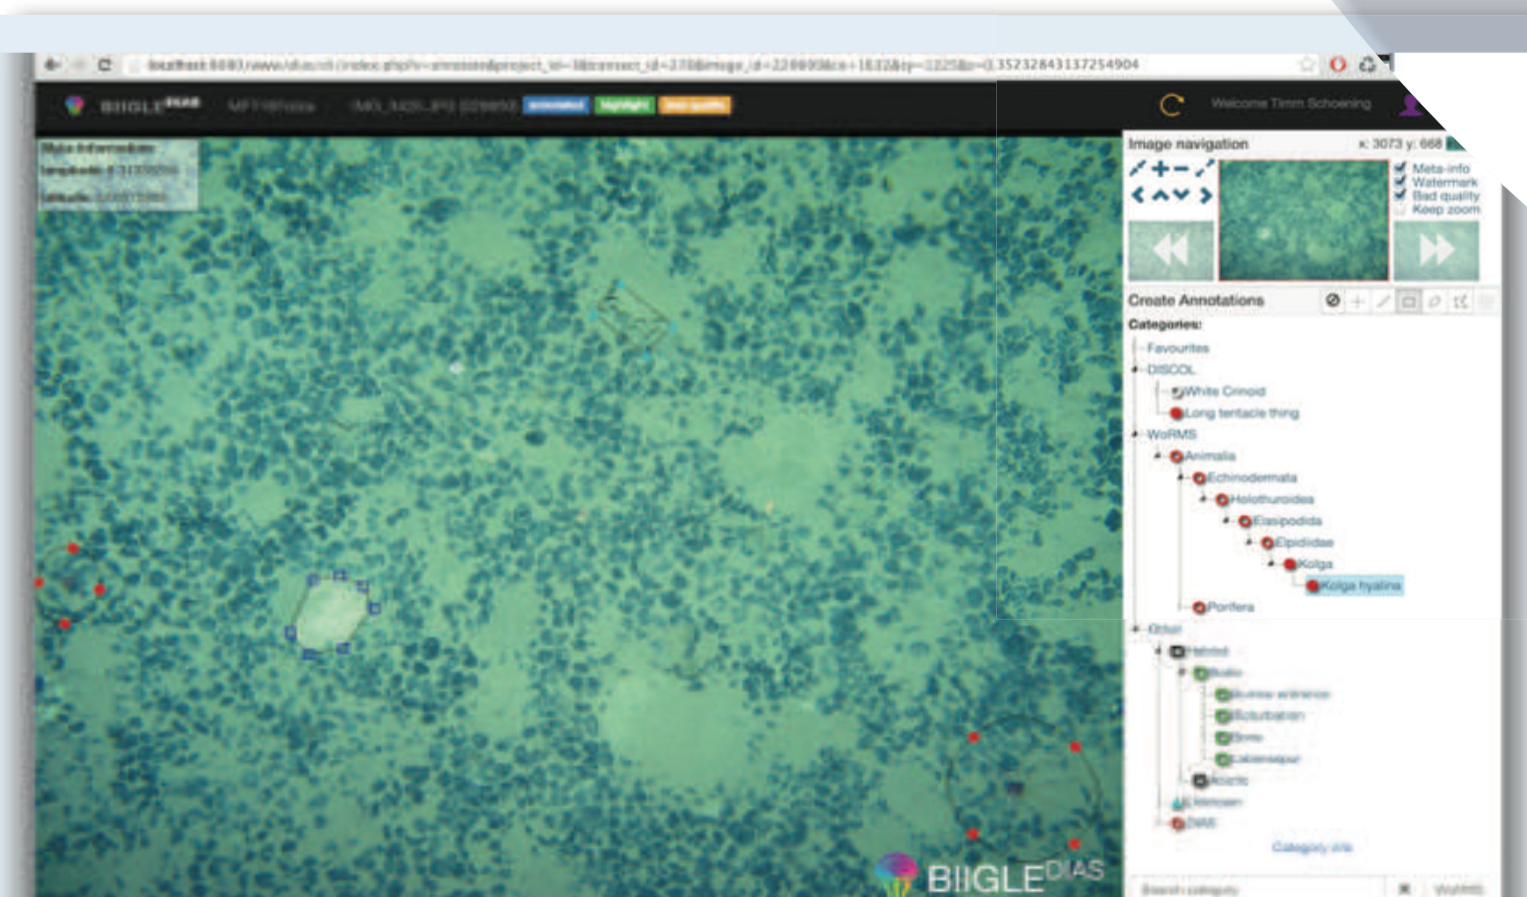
localhost:8080/www/dias/index.php?r=annotate&project_id=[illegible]&image_id=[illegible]&z=0.35232843137254904

BIIGLE DIAS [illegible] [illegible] annotated highlight bad quality

Welcome Timm Schoening

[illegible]

Image navigation x: 3073 y: 668

Meta-info
Watermark
Bad quality
Keep zoom

Create Annotations

Categories:
Favourites
DISCOL
White Crinoid
Long tentacle thing
WoRMS
Animalia
Echinodermata
Holothuroidea
Elasipodida
Elpidiidae
Kolga
Kolga hyalina
Porifera
Other
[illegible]
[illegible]
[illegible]
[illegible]
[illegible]
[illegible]
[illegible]
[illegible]
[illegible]
Category info

Search category

BIIGLE DIAS